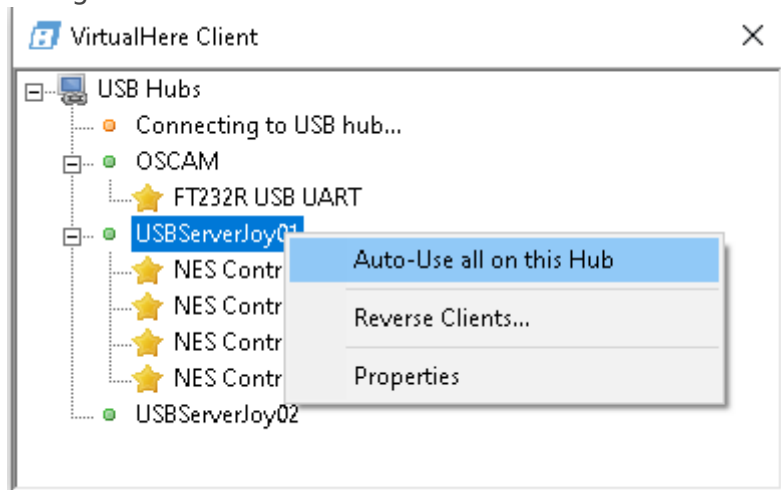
VirtualHere Client

×

USB Hubs

Connecting to USB hub...

OSCAM

FT232R USB UART

USBServerJoy01

NES Contr

NES Contr

NES Contr

NES Contr

USBServerJoy02

Auto-Use all on this Hub

Reverse Clients...

Properties